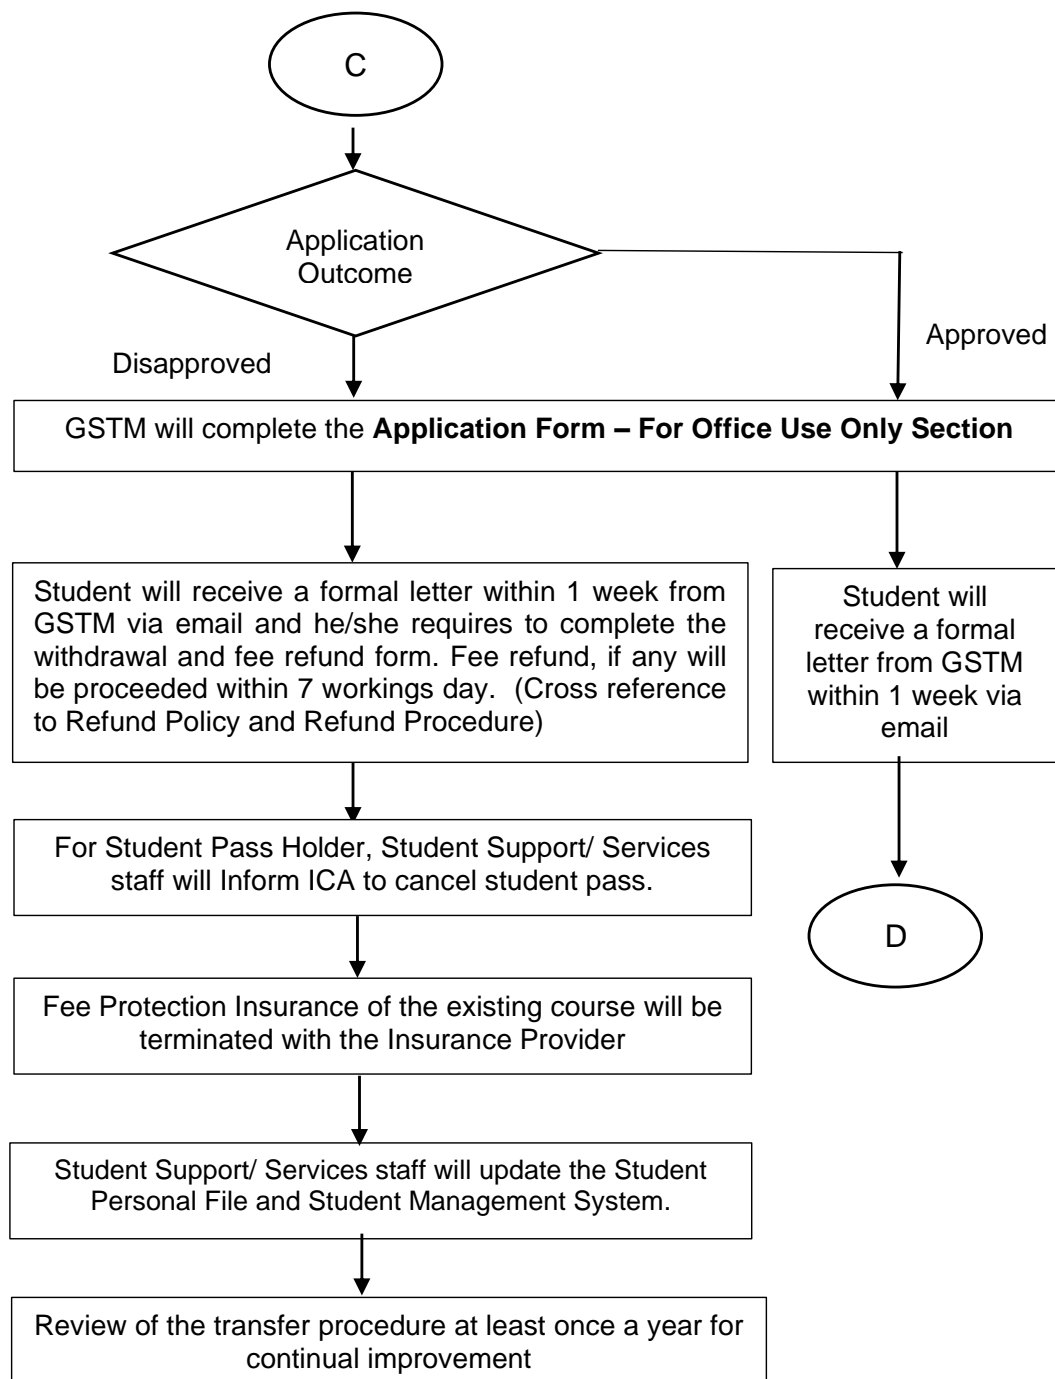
C

Application Outcome

Disapproved

Approved

GSTM will complete the **Application Form – For Office Use Only Section**

Student will receive a formal letter within 1 week from GSTM via email and he/she requires to complete the withdrawal and fee refund form. Fee refund, if any will be proceeded within 7 workings day. (Cross reference to Refund Policy and Refund Procedure)

Student will receive a formal letter from GSTM within 1 week via email

For Student Pass Holder, Student Support/ Services staff will Inform ICA to cancel student pass.

D

Fee Protection Insurance of the existing course will be terminated with the Insurance Provider

Student Support/ Services staff will update the Student Personal File and Student Management System.

Review of the transfer procedure at least once a year for continual improvement